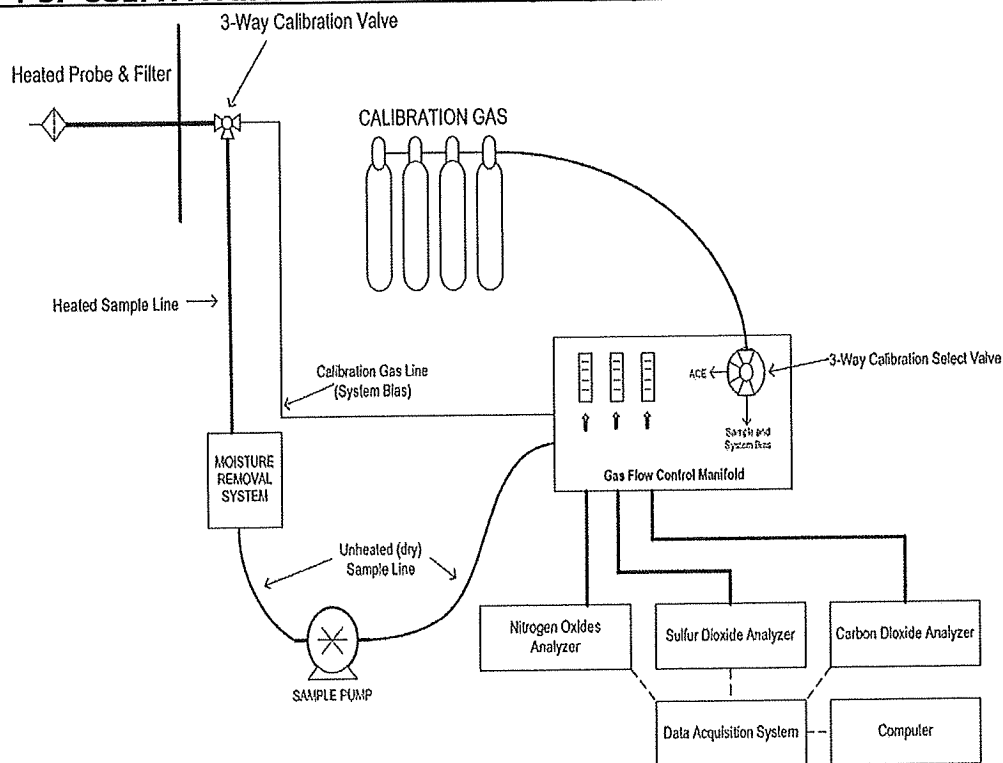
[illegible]

3-Way Calibration Valve

Heated Probe & Filter

CALIBRATION GAS

Heated Sample Line

Calibration Gas Line (System Bias)

ACE

3-Way Calibration Select Valve

Sample and System Bias

Gas Flow Control Manifold

MOISTURE REMOVAL SYSTEM

Unheated (dry) Sample Line

SAMPLE PUMP

Nitrogen Oxides Analyzer

Sulfur Dioxide Analyzer

Carbon Dioxide Analyzer

Data Acquisition System

Computer